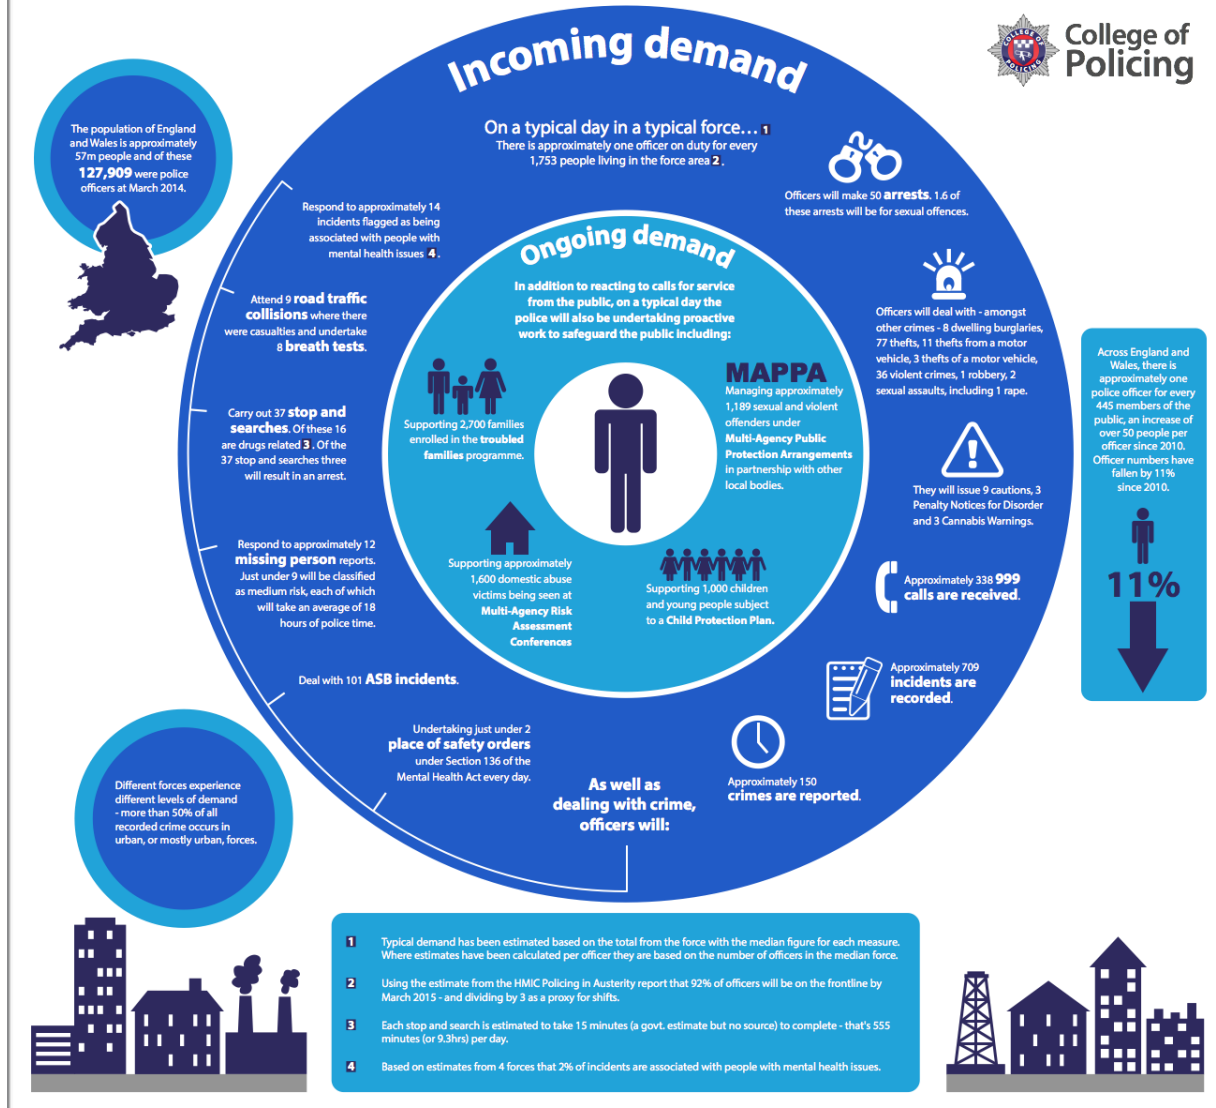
College of Policing

Incoming demand

On a typical day in a typical force... 1
There is approximately one officer on duty for every 1,753 people living in the force area 2.

The population of England and Wales is approximately 57m people and of these 127,909 were police officers at March 2014.

Respond to approximately 14 incidents flagged as being associated with people with mental health issues 4.

Attend 9 road traffic collisions where there were casualties and undertake 8 breath tests.

Carry out 37 stop and searches. Of these 16 are drugs related 3. Of the 37 stop and searches three will result in an arrest.

Respond to approximately 12 missing person reports. Just under 9 will be classified as medium risk, each of which will take an average of 18 hours of police time.

Deal with 101 ASB incidents.

Undertaking just under 2 place of safety orders under Section 136 of the Mental Health Act every day.

As well as dealing with crime, officers will:

Officers will make 50 arrests. 1.6 of these arrests will be for sexual offences.

Officers will deal with - amongst other crimes - 8 dwelling burglaries, 77 thefts, 11 thefts from a motor vehicle, 3 thefts of a motor vehicle, 36 violent crimes, 1 robbery, 2 sexual assaults, including 1 rape.

They will issue 9 cautions, 3 Penalty Notices for Disorder and 3 Cannabis Warnings.

Approximately 338 999 calls are received.

Approximately 709 incidents are recorded.

Approximately 150 crimes are reported.

Ongoing demand

In addition to reacting to calls for service from the public, on a typical day the police will also be undertaking proactive work to safeguard the public including:

Supporting 2,700 families enrolled in the troubled families programme.

MAPPA
Managing approximately 1,189 sexual and violent offenders under Multi-Agency Public Protection Arrangements in partnership with other local bodies.

Supporting approximately 1,600 domestic abuse victims being seen at Multi-Agency Risk Assessment Conferences

Supporting 1,000 children and young people subject to a Child Protection Plan.

Across England and Wales, there is approximately one police officer for every 445 members of the public, an increase of over 50 people per officer since 2010. Officer numbers have fallen by 11% since 2010.

11%

Different forces experience different levels of demand - more than 50% of all recorded crime occurs in urban, or mostly urban, forces.

1 Typical demand has been estimated based on the total from the force with the median figure for each measure. Where estimates have been calculated per officer they are based on the number of officers in the median force.

2 Using the estimate from the HMIC Policing in Austerity report that 92% of officers will be on the frontline by March 2015 - and dividing by 3 as a proxy for shifts.

3 Each stop and search is estimated to take 15 minutes (a govt. estimate but no source) to complete - that's 555 minutes (or 9.3hrs) per day.

4 Based on estimates from 4 forces that 2% of incidents are associated with people with mental health issues.